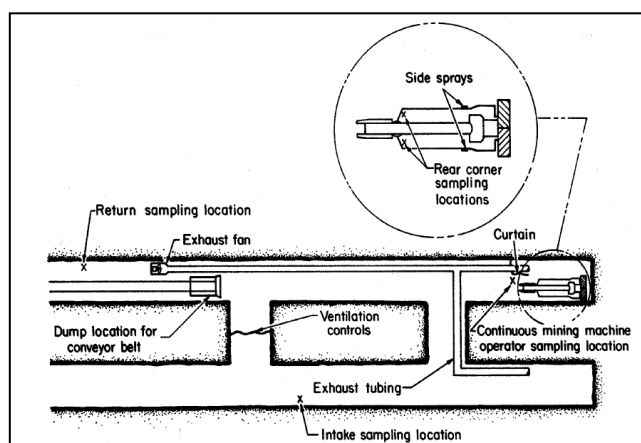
Side sprays

Rear corner sampling locations

Return sampling location

Exhaust fan

Curtain

Dump location for conveyor belt

Ventilation controls

Continuous mining machine operator sampling location

Exhaust tubing

Intake sampling location